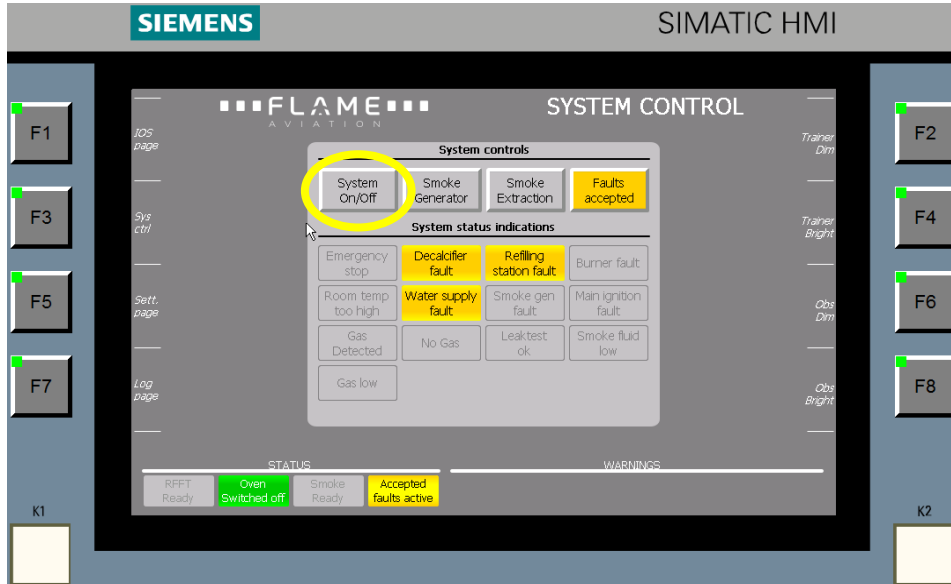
SIEMENS

SIMATIC HMI

F1

F3

F5

F7

K1

F2

F4

F6

F8

K2

FLAME
AVIATION

SYSTEM CONTROL

IOS page

Sys ctrl

Sett. page

Log page

Trainer Dim

Trainer Bright

Obs Dim

Obs Bright

System controls

System On/Off

Smoke Generator

Smoke Extraction

Faults accepted

System status indications

Emergency stop

Decalcifier fault

Refilling station fault

Burner fault

Room temp too high

Water supply fault

Smoke gen fault

Main ignition fault

Gas Detected

No Gas

Leaktest ok

Smoke fluid low

Gas low

STATUS

RFFT Ready

Oven Switched off

Smoke Ready

Accepted faults active

WARNINGS